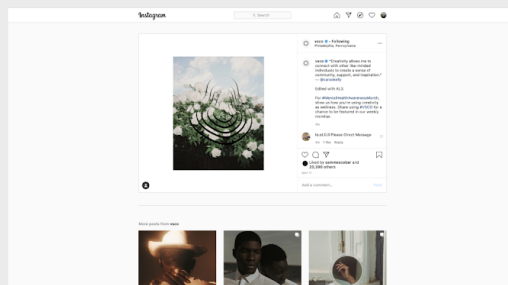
Instagram

Search

vsco • Following
Philadelphia, Pennsylvania

vsco "Creativity allows me to connect with other like-minded individuals to create a sense of community, support, and inspiration." — @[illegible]

Edited with KL3

For #MentalHealthAwarenessMonth, show us how you're using creativity as wellness. Share using #VSCO for a chance to be featured in our weekly roundup.

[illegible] Please Direct Message

Liked by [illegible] and 23,390 others

Add a comment...

Post

More posts from vsco